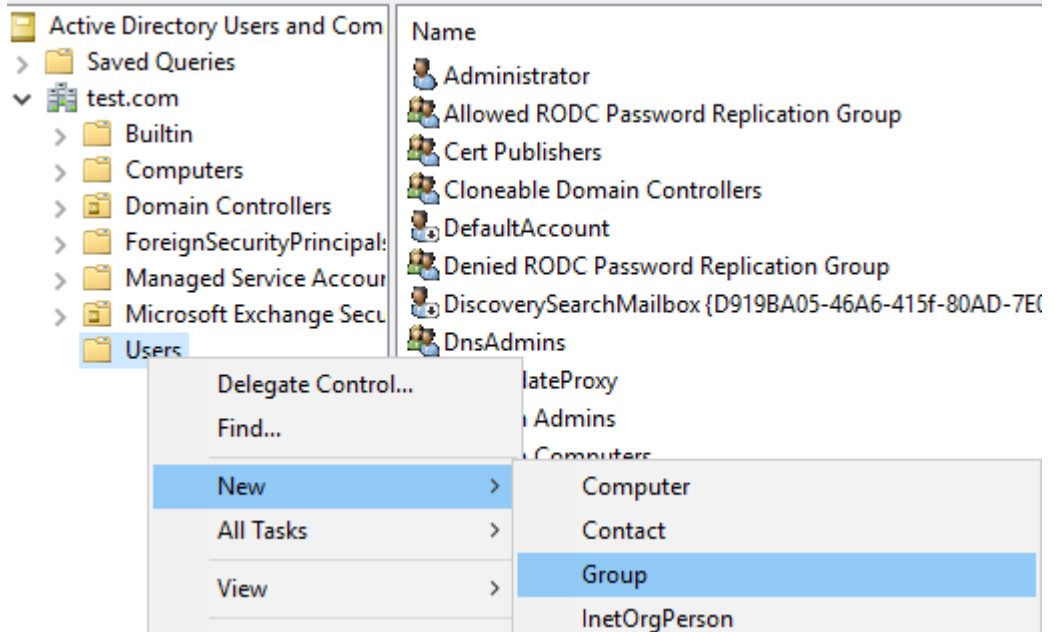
Active Directory Users and Com
Saved Queries
test.com
Builtin
Computers
Domain Controllers
ForeignSecurityPrincipals
Managed Service Accour
Microsoft Exchange Secu
Users

Name
Administrator
Allowed RODC Password Replication Group
Cert Publishers
Cloneable Domain Controllers
DefaultAccount
Denied RODC Password Replication Group
DiscoverySearchMailbox {D919BA05-46A6-415f-80AD-7E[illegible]
DnsAdmins
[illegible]lateProxy
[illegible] Admins
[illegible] Computers

Delegate Control...
Find...
New
All Tasks
View

Computer
Contact
Group
InetOrgPerson